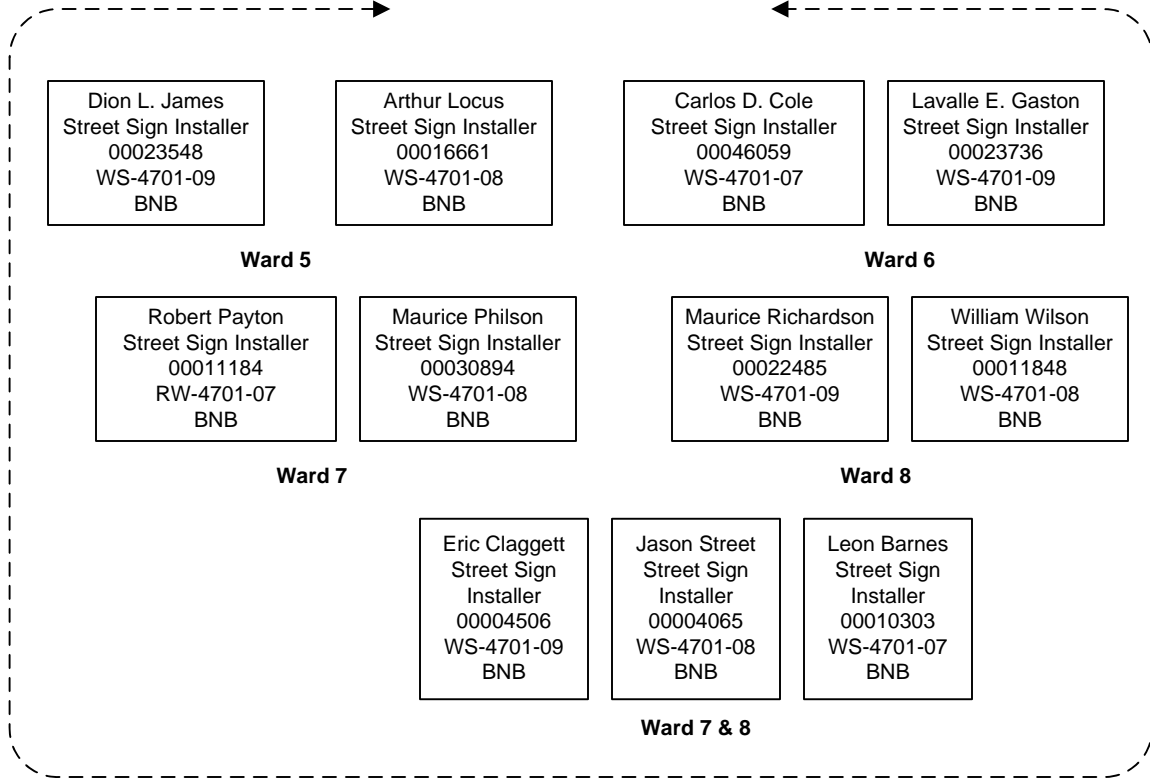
Dion L. James
Street Sign Installer
00023548
WS-4701-09
BNB

Arthur Locus
Street Sign Installer
00016661
WS-4701-08
BNB

Carlos D. Cole
Street Sign Installer
00046059
WS-4701-07
BNB

Lavalle E. Gaston
Street Sign Installer
00023736
WS-4701-09
BNB

Ward 5

Ward 6

Robert Payton
Street Sign Installer
00011184
RW-4701-07
BNB

Maurice Philson
Street Sign Installer
00030894
WS-4701-08
BNB

Maurice Richardson
Street Sign Installer
00022485
WS-4701-09
BNB

William Wilson
Street Sign Installer
00011848
WS-4701-08
BNB

Ward 7

Ward 8

Eric Claggett
Street Sign Installer
00004506
WS-4701-09
BNB

Jason Street
Street Sign Installer
00004065
WS-4701-08
BNB

Leon Barnes
Street Sign Installer
00010303
WS-4701-07
BNB

Ward 7 & 8